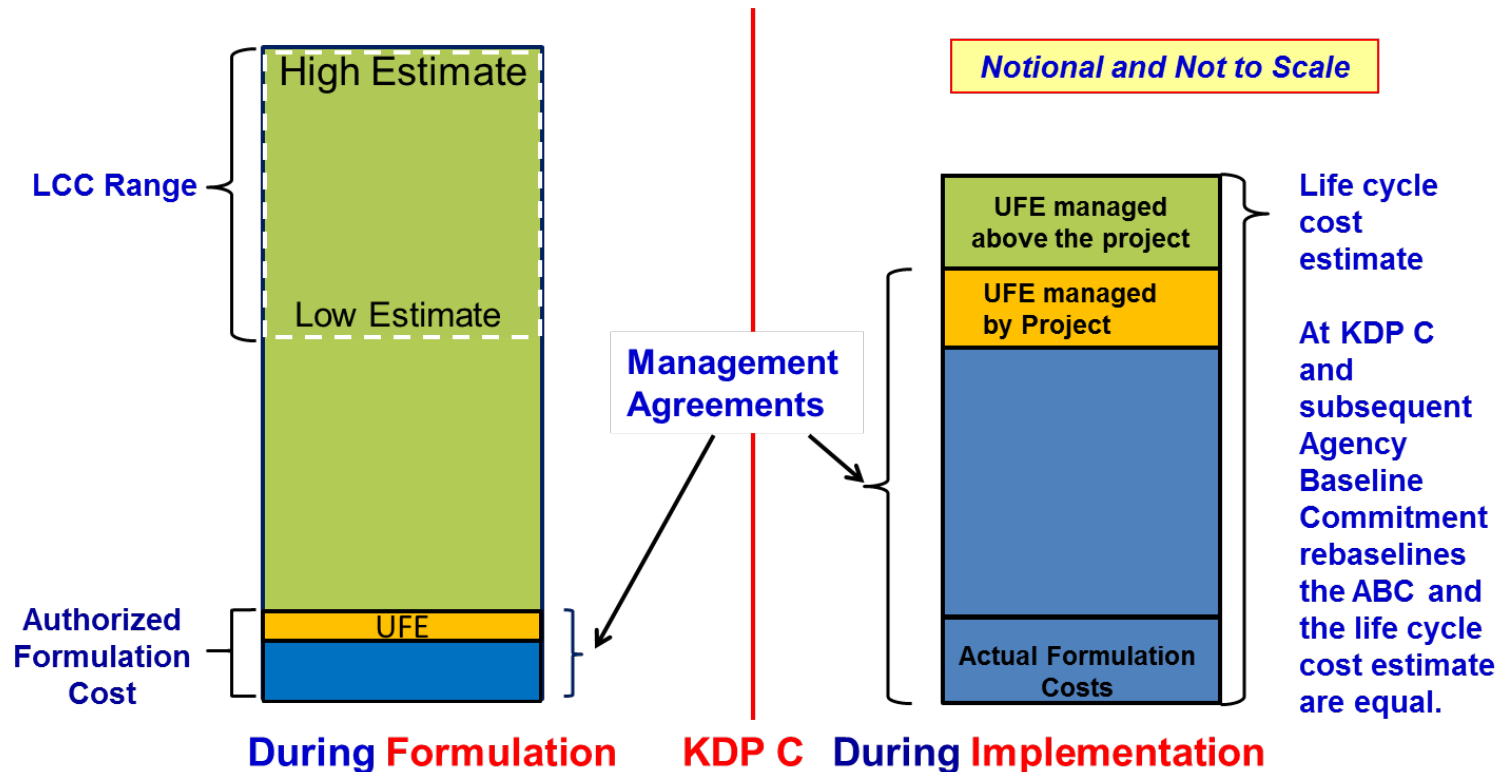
Notional and Not to Scale

LCC Range

High Estimate

Low Estimate

Authorized Formulation Cost

UFE

Management Agreements

UFE managed above the project

UFE managed by Project

Actual Formulation Costs

Life cycle cost estimate

At KDP C and subsequent Agency Baseline Commitment rebaselines the ABC and the life cycle cost estimate are equal.

During Formulation KDP C During Implementation